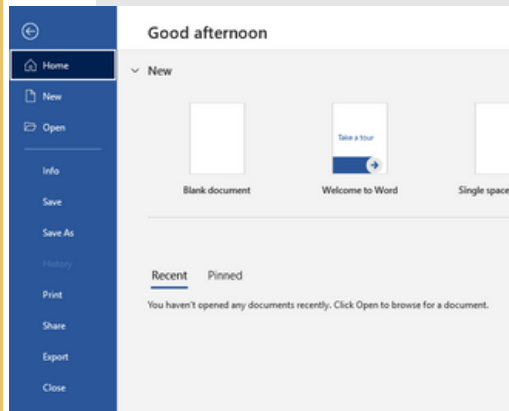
Home
New
Open
Info
Save
Save As
History
Print
Share
Export
Close

Good afternoon

New

Blank document

Take a tour

Welcome to Word

Single space

Recent Pinned

You haven't opened any documents recently. Click Open to browse for a document.